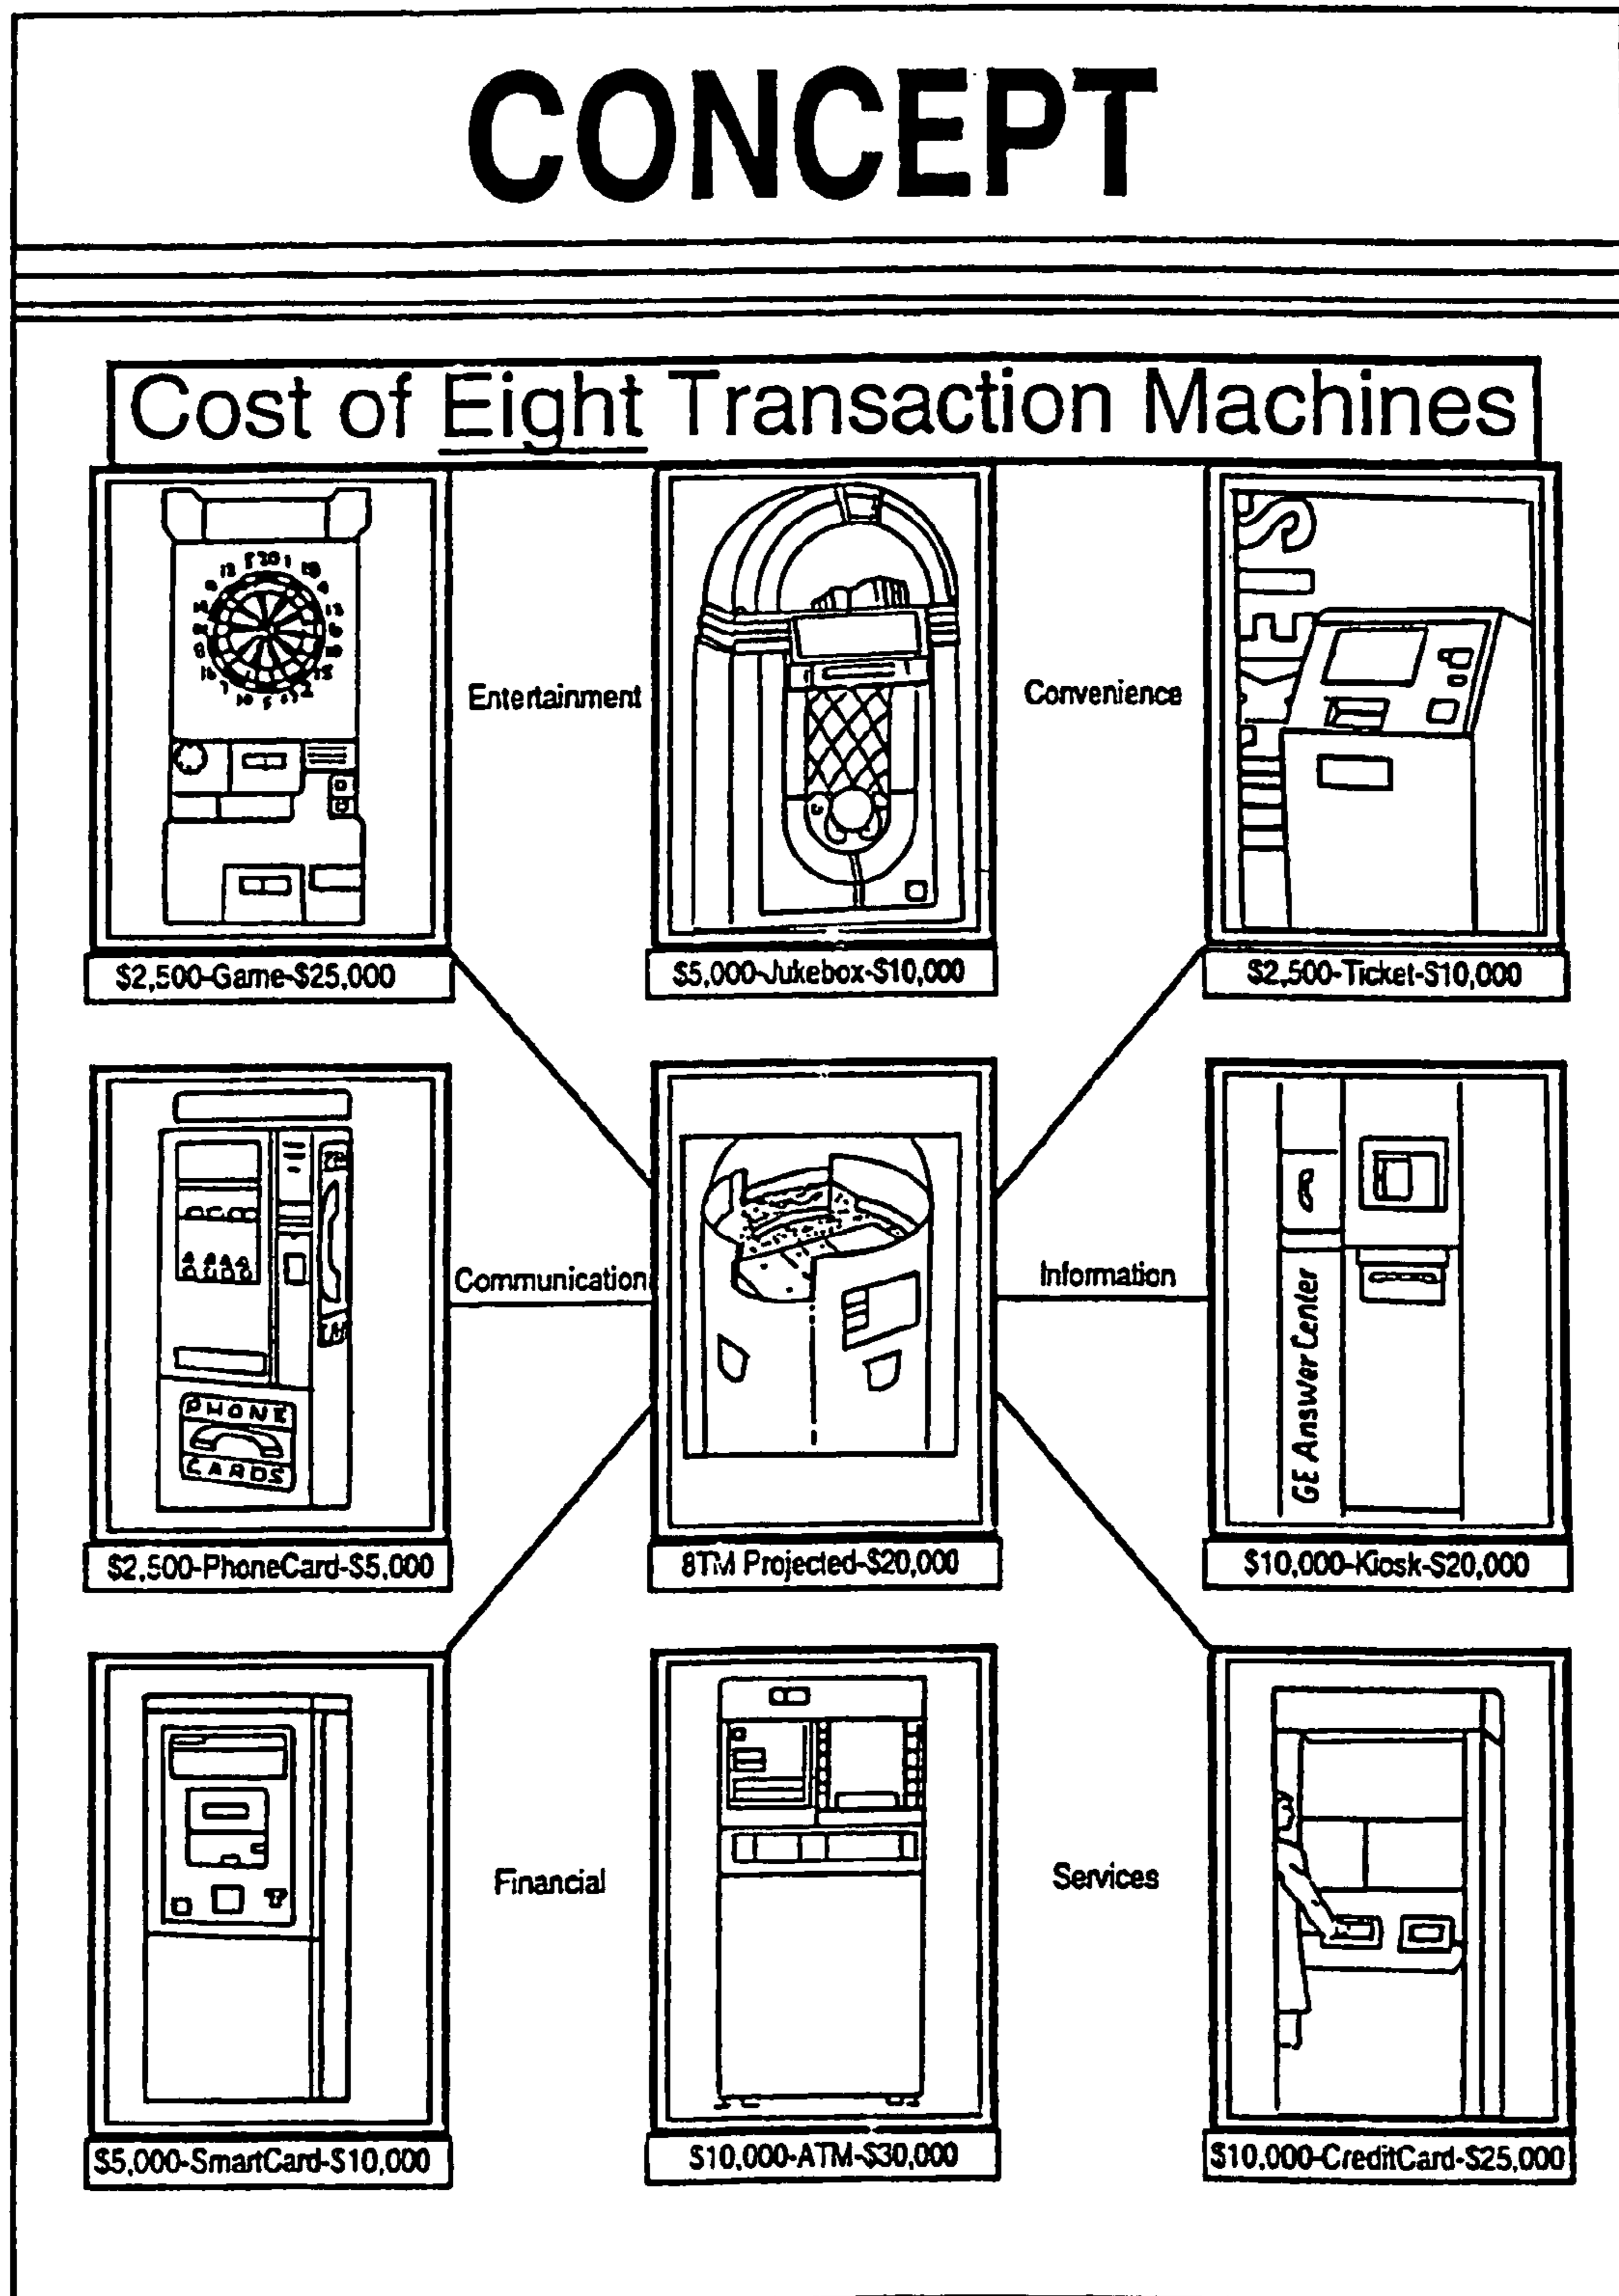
CONCEPT

Cost of Eight Transaction Machines

Entertainment

Convenience

$2,500-Game-$25,000

$5,000-Jukebox-$10,000

$2,500-Ticket-$10,000

Communication

Information

PHONE CARDS

GE Answer Center

$2,500-PhoneCard-$5,000

8TM Projected-$20,000

$10,000-Kiosk-$20,000

Financial

Services

$5,000-SmartCard-$10,000

$10,000-ATM-$30,000

$10,000-CreditCard-$25,000